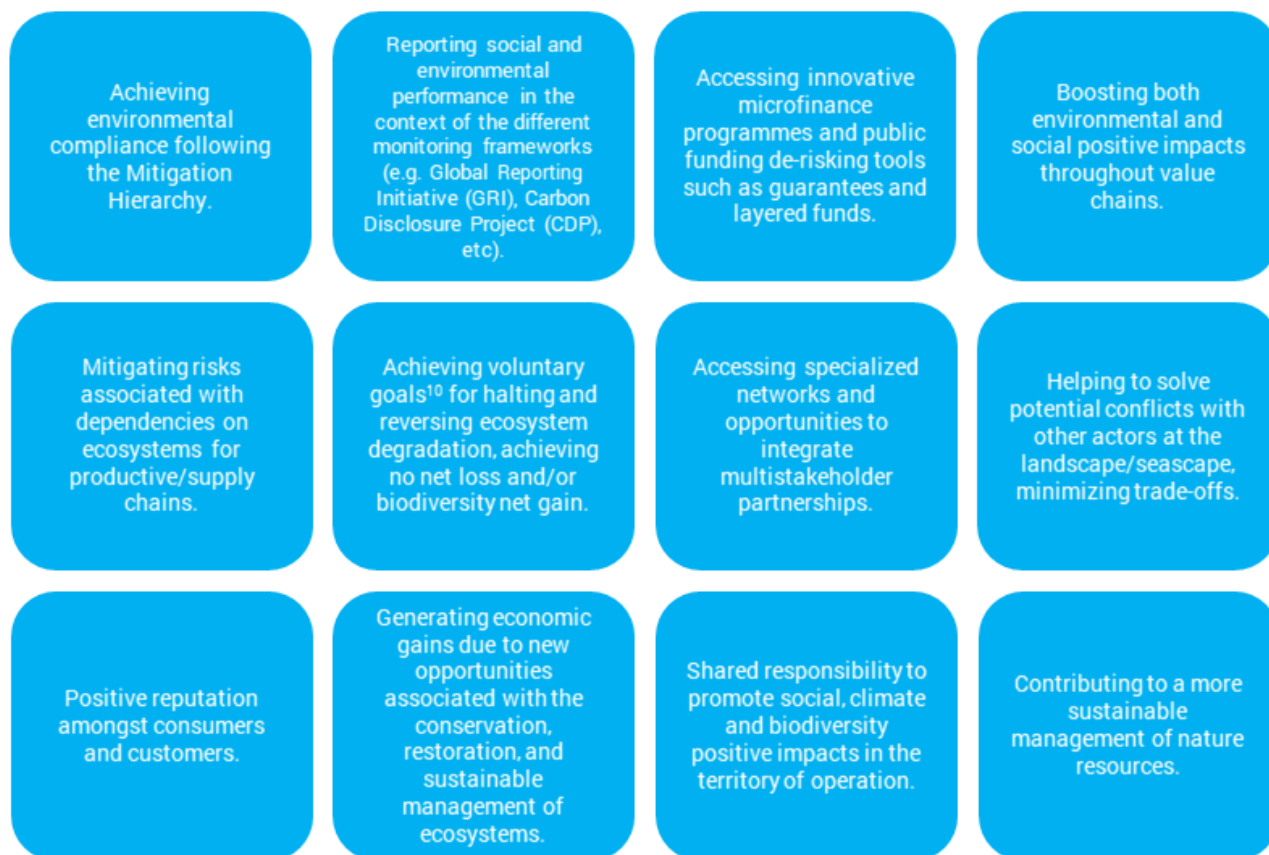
Achieving environmental compliance following the Mitigation Hierarchy.

Reporting social and environmental performance in the context of the different monitoring frameworks (e.g. Global Reporting Initiative (GRI), Carbon Disclosure Project (CDP), etc).

Accessing innovative microfinance programmes and public funding de-risking tools such as guarantees and layered funds.

Boosting both environmental and social positive impacts throughout value chains.

Mitigating risks associated with dependencies on ecosystems for productive/supply chains.

Achieving voluntary goals$^{10}$ for halting and reversing ecosystem degradation, achieving no net loss and/or biodiversity net gain.

Accessing specialized networks and opportunities to integrate multistakeholder partnerships.

Helping to solve potential conflicts with other actors at the landscape/seascape, minimizing trade-offs.

Positive reputation amongst consumers and customers.

Generating economic gains due to new opportunities associated with the conservation, restoration, and sustainable management of ecosystems.

Shared responsibility to promote social, climate and biodiversity positive impacts in the territory of operation.

Contributing to a more sustainable management of nature resources.